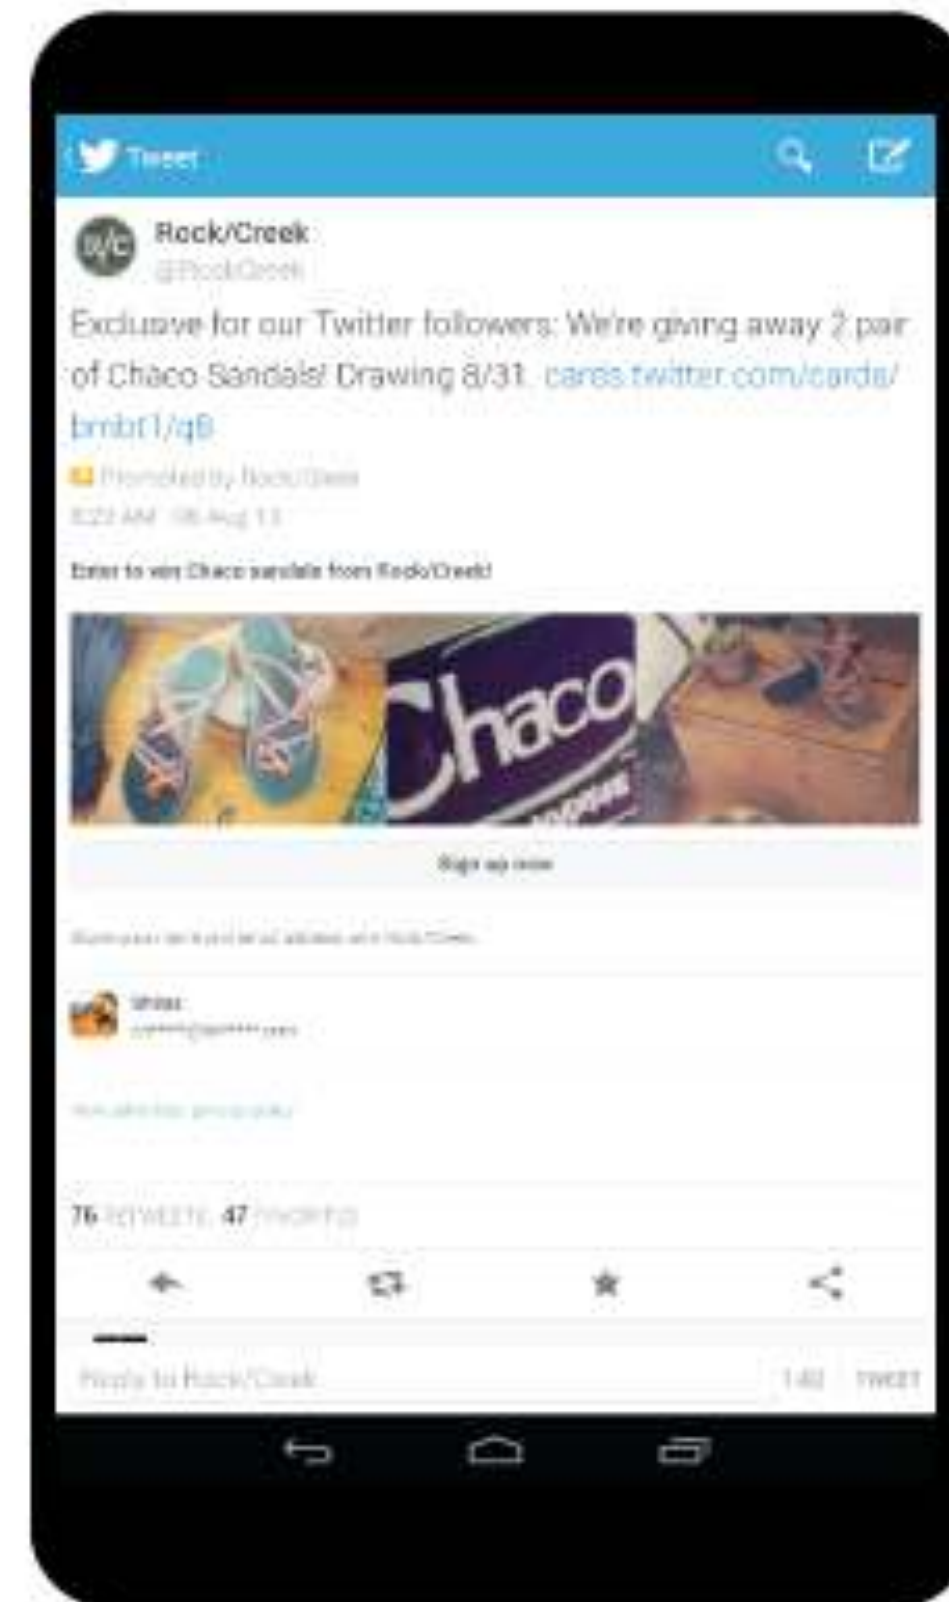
Tweet

R/C Rock/Creek
@RockCreek

Exclusive for our Twitter followers: We're giving away 2 pair of Chaco Sandals! Drawing 8/31. cards.twitter.com/cards/bmbt1/q8

Promoted by Rock/Creek
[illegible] Aug 13

Enter to win Chaco sandals from Rock/Creek!

Chaco

Sign up now

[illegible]

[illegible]
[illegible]

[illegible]

76 RETWEETS 47 FAVORITES

Reply to Rock/Creek 140 TWEET